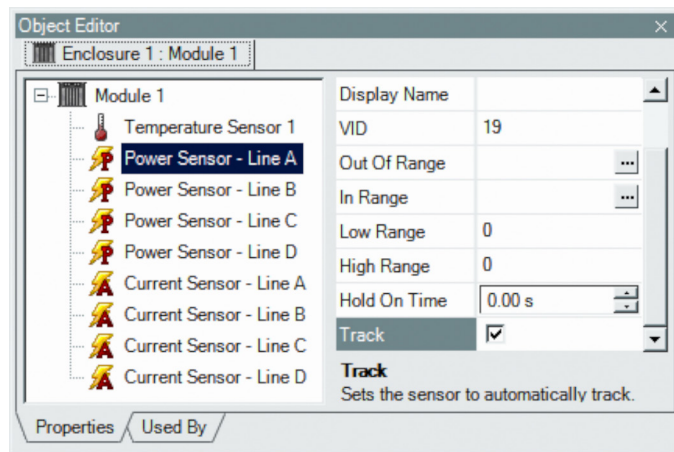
Object Editor
×
Enclosure 1 : Module 1

Module 1
Temperature Sensor 1
Power Sensor - Line A
Power Sensor - Line B
Power Sensor - Line C
Power Sensor - Line D
Current Sensor - Line A
Current Sensor - Line B
Current Sensor - Line C
Current Sensor - Line D

| Display Name | |
|---|---|
| VID | 19 |
| Out Of Range | ... |
| In Range | ... |
| Low Range | 0 |
| High Range | 0 |
| Hold On Time | 0.00 s |
| Track | ☑ |

Track
Sets the sensor to automatically track.

Properties
Used By